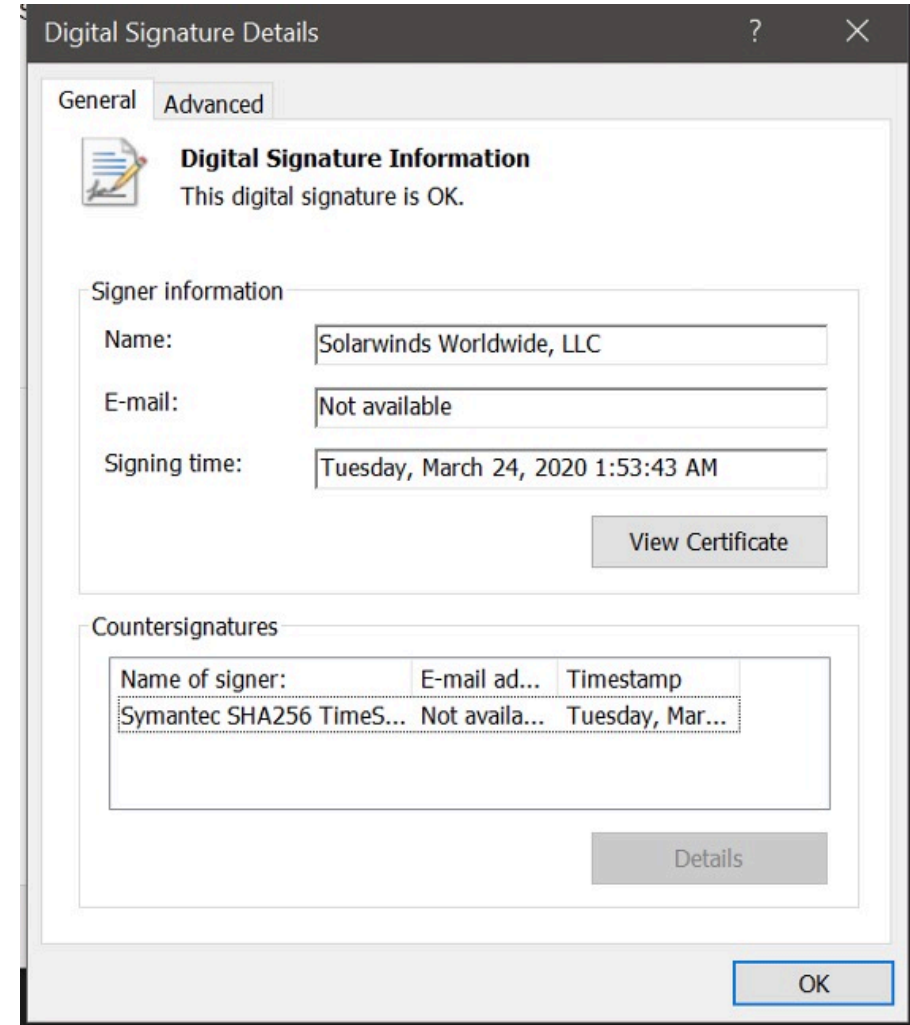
Digital Signature Details ? ×

General Advanced

Digital Signature Information
This digital signature is OK.

Signer information

Name: Solarwinds Worldwide, LLC

E-mail: Not available

Signing time: Tuesday, March 24, 2020 1:53:43 AM

View Certificate

Countersignatures

| Name of signer: | E-mail ad... | Timestamp |
|---|---|---|
| Symantec SHA256 TimeS... | Not availa... | Tuesday, Mar... |

Details

OK